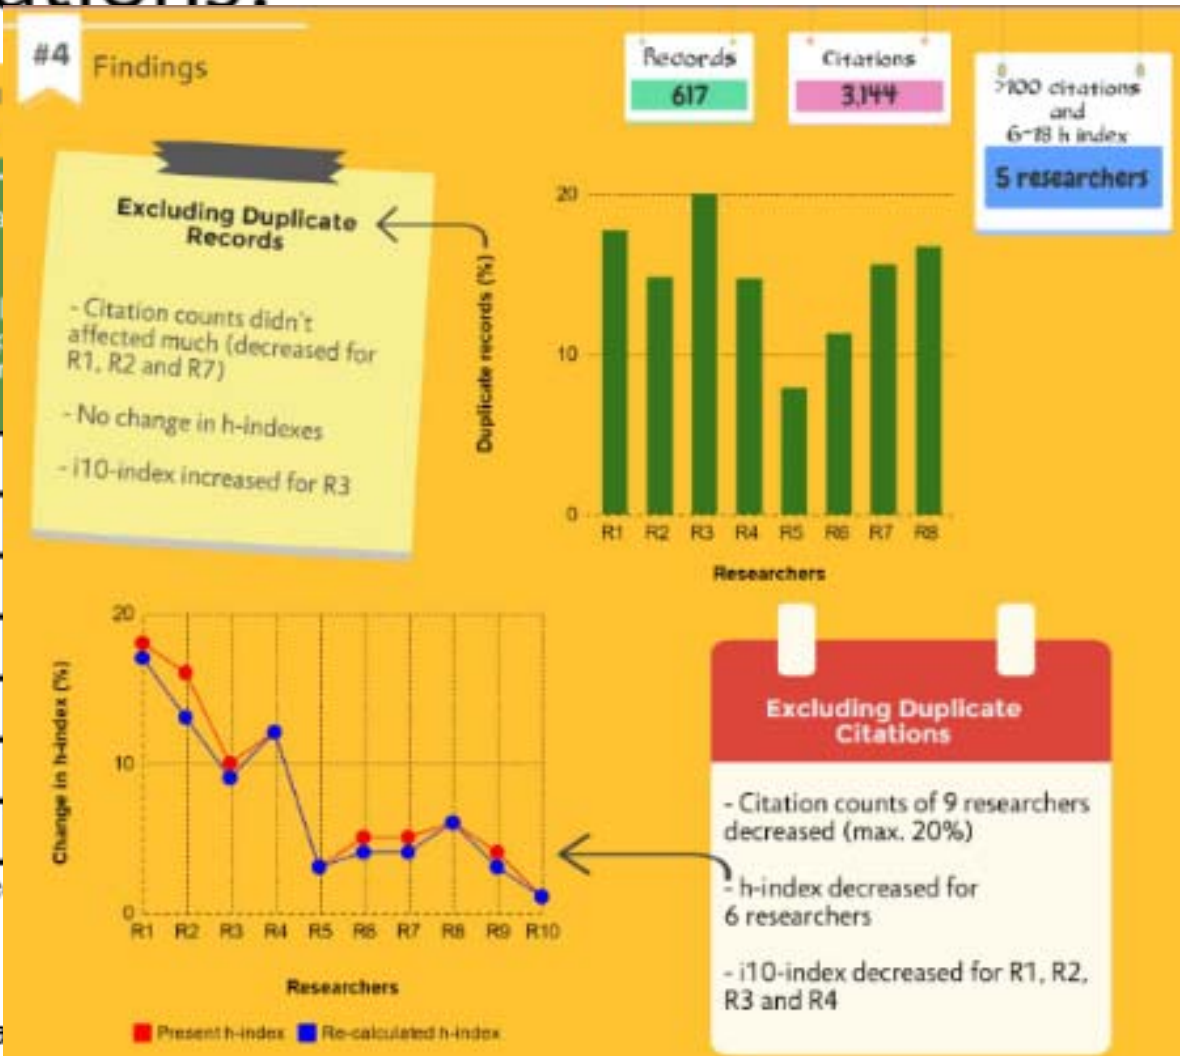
#4 Findings

Records
617

Citations
3,144

>100 citations and 6-18 h index
5 researchers

Excluding Duplicate Records

- Citation counts didn't affected much (decreased for R1, R2 and R7)

- No change in h-indexes

- i10-index increased for R3

20
10
0
Duplicate records (%)
R1 R2 R3 R4 R5 R6 R7 R8
Researchers

20
10
0
Change in h-index (%)
R1 R2 R3 R4 R5 R6 R7 R8 R9 R10
Researchers
Present h-index Re-calculated h-index

Excluding Duplicate Citations

- Citation counts of 9 researchers decreased (max. 20%)

- h-index decreased for 6 researchers

- i10-index decreased for R1, R2, R3 and R4